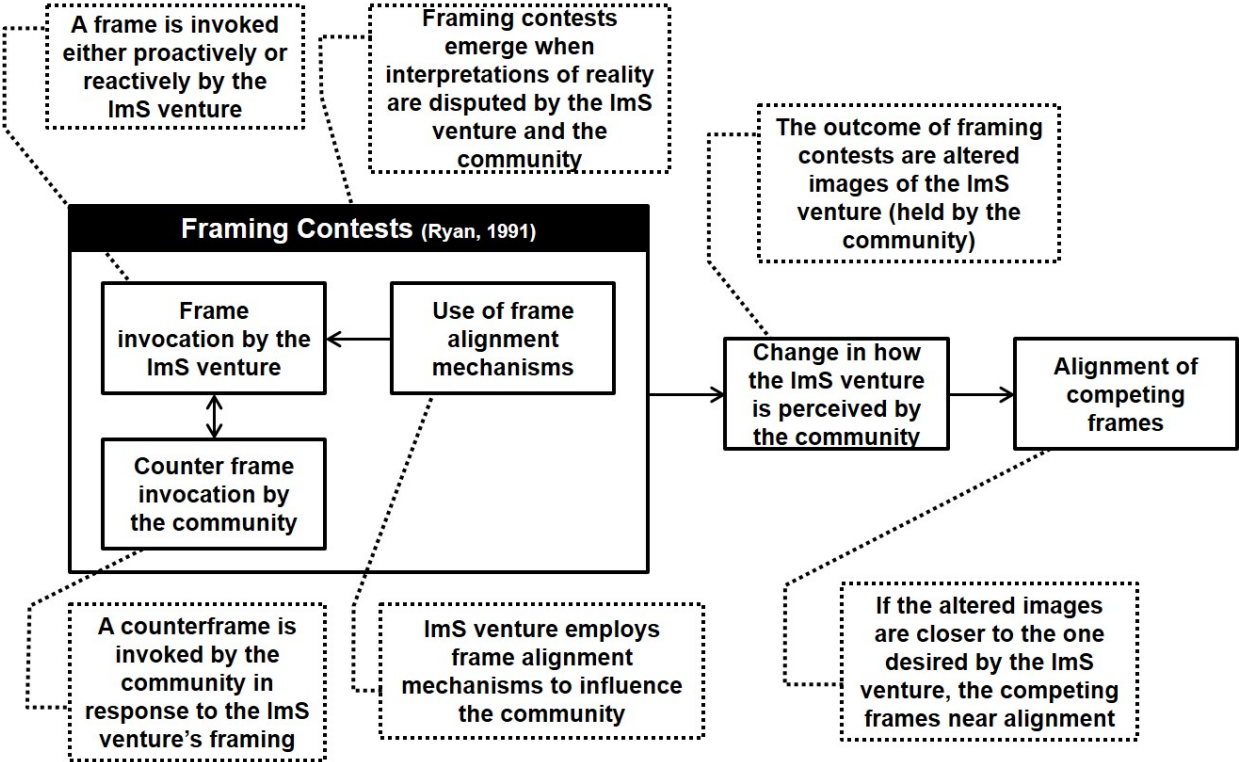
A frame is invoked either proactively or reactively by the ImS venture

Framing contests emerge when interpretations of reality are disputed by the ImS venture and the community

The outcome of framing contests are altered images of the ImS venture (held by the community)

Framing Contests (Ryan, 1991)

Frame invocation by the ImS venture

Use of frame alignment mechanisms

Counter frame invocation by the community

Change in how the ImS venture is perceived by the community

Alignment of competing frames

A counterframe is invoked by the community in response to the ImS venture's framing

ImS venture employs frame alignment mechanisms to influence the community

If the altered images are closer to the one desired by the ImS venture, the competing frames near alignment